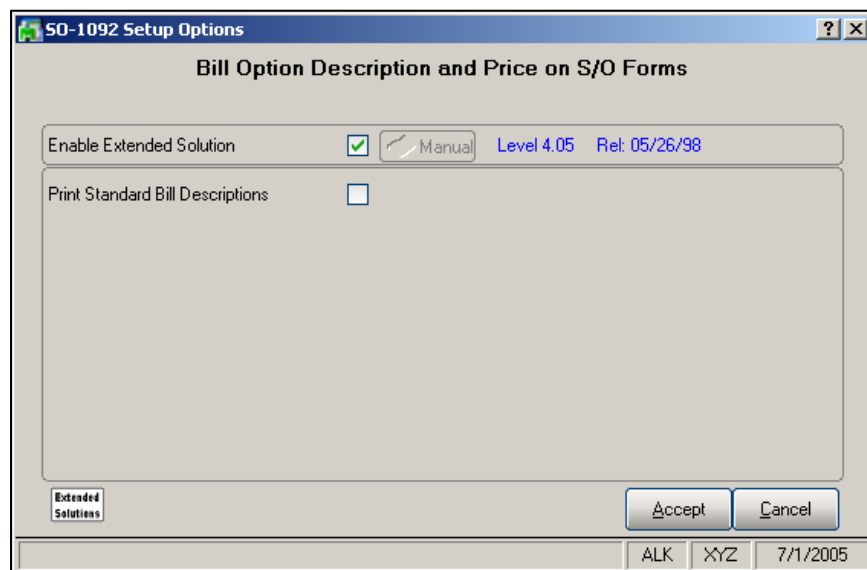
SO-1092 Setup Options

?

X

Bill Option Description and Price on S/O Forms

Enable Extended Solution

Manual

Level 4.05

Rel: 05/26/98

Print Standard Bill Descriptions

Extended Solutions

Accept

Cancel

ALK

XYZ

7/1/2005